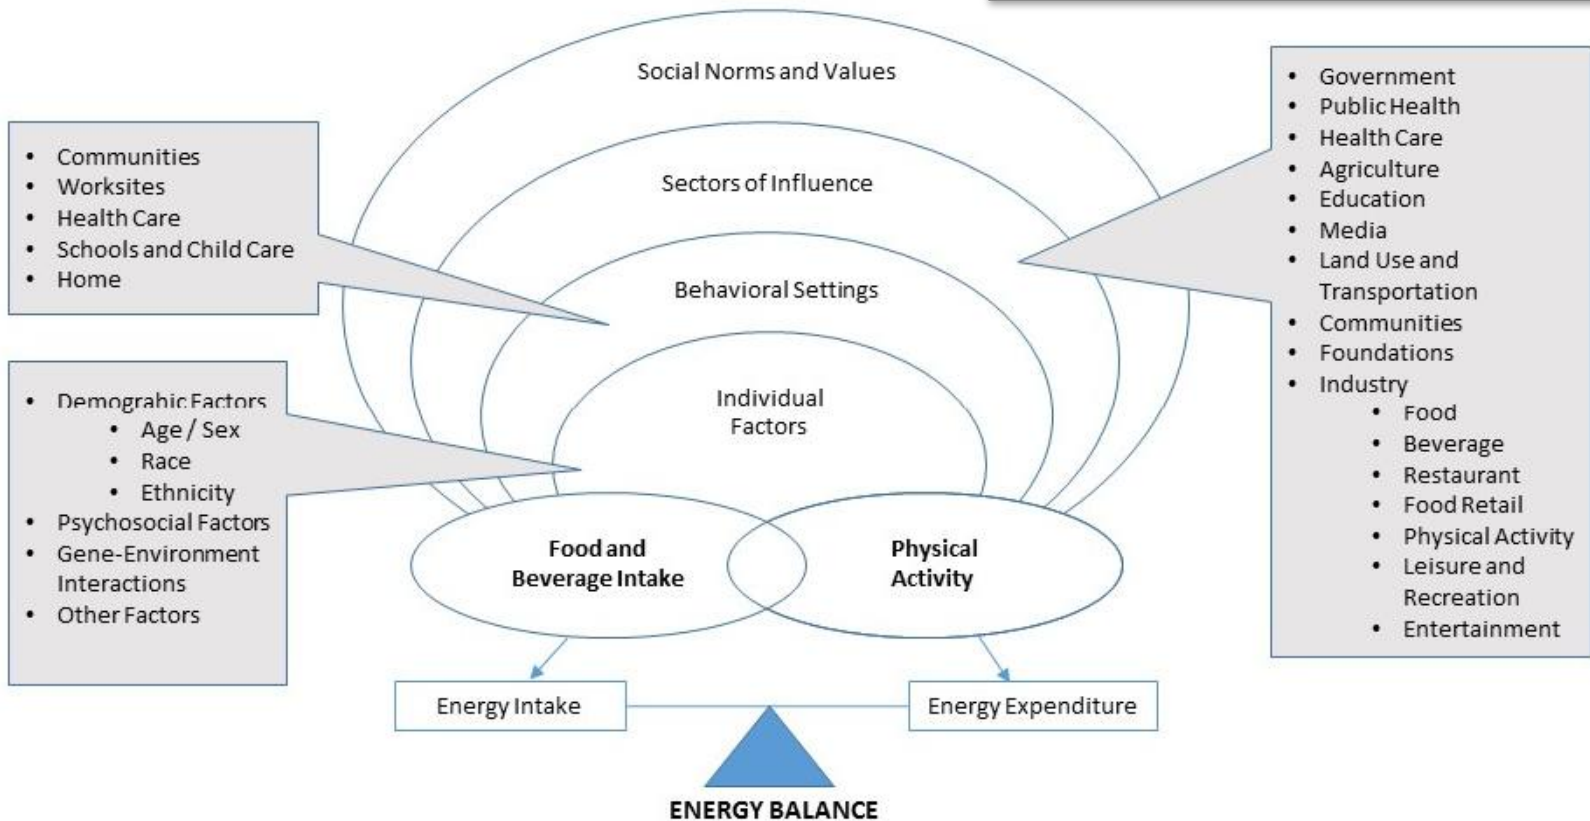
Social Norms and Values

Sectors of Influence

Behavioral Settings

Individual Factors

- Communities
- Worksites
- Health Care
- Schools and Child Care
- Home

- Government
- Public Health
- Health Care
- Agriculture
- Education
- Media
- Land Use and Transportation
- Communities
- Foundations
- Industry
  - Food
  - Beverage
  - Restaurant
  - Food Retail
  - Physical Activity
  - Leisure and Recreation
  - Entertainment

- Demograhic Factors
  - Age / Sex
  - Race
  - Ethnicity
- Psychosocial Factors
- Gene-Environment Interactions
- Other Factors

Food and Beverage Intake

Physical Activity

Energy Intake

Energy Expenditure

ENERGY BALANCE